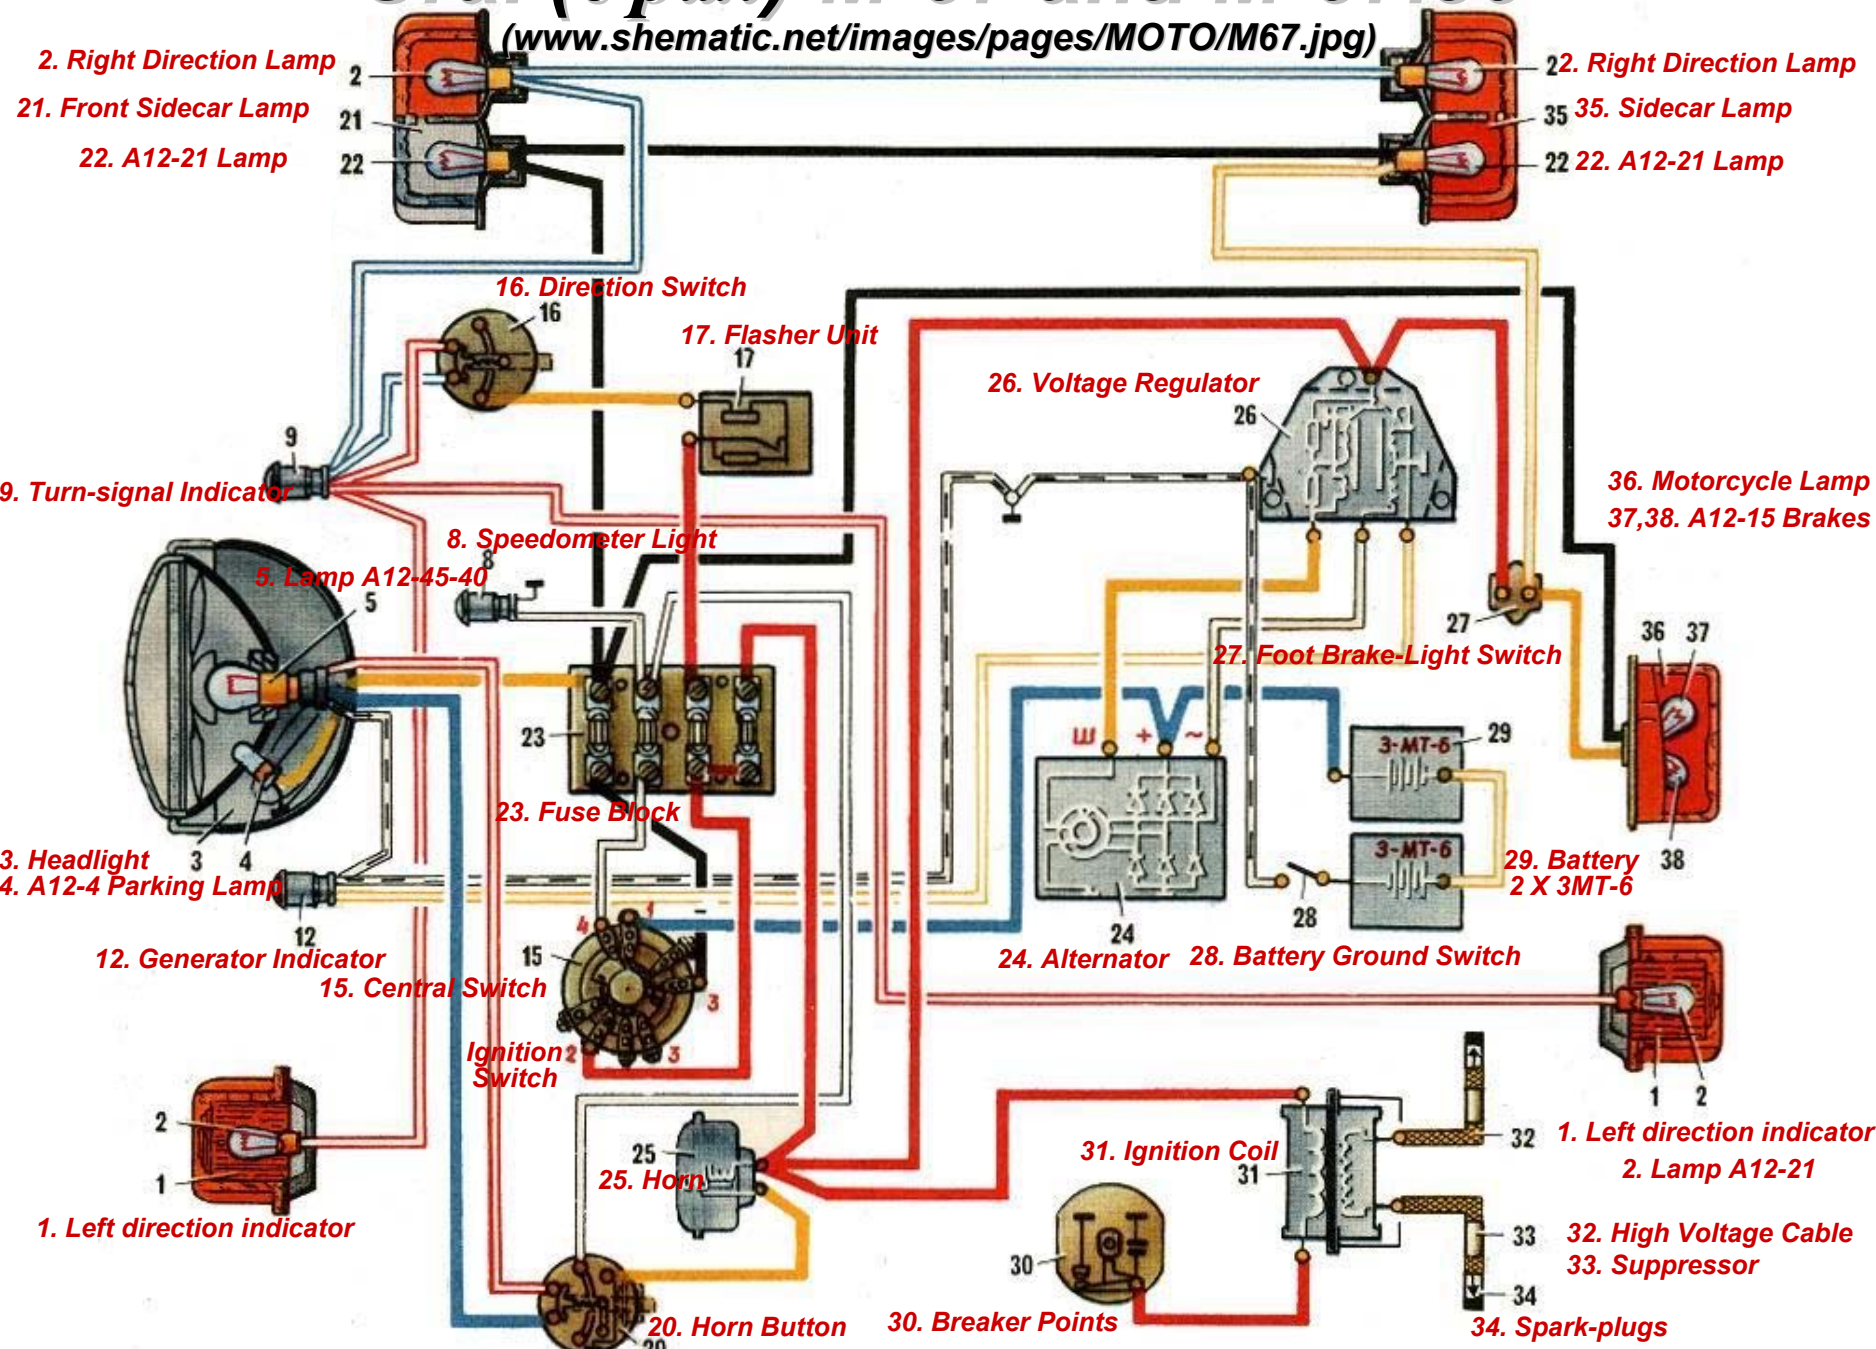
(www.shematic.net/images/pages/MOTO/M67.jpg)

2. Right Direction Lamp
21. Front Sidecar Lamp
22. A12-21 Lamp
2
21
22

22. Right Direction Lamp
35. Sidecar Lamp
22. A12-21 Lamp
2
35
22

16. Direction Switch
16
17. Flasher Unit
17
26. Voltage Regulator
26
9
9. Turn-signal Indicator
36. Motorcycle Lamp
37,38. A12-15 Brakes
8. Speedometer Light
8
5. Lamp A12-45-40
5
27
27. Foot Brake-Light Switch
36 37
23
Ш + ~
3-МТ-6
29
3-МТ-6
23. Fuse Block
3. Headlight 3 4
4. A12-4 Parking Lamp
29. Battery
2 X 3MT-6
38
12
12. Generator Indicator
15
4 1
15. Central Switch
3
24
28
24. Alternator
28. Battery Ground Switch
Ignition Switch
2 3
1 2
2
1
1. Left direction indicator
25
25. Horn
31. Ignition Coil
31
32
1. Left direction indicator
2. Lamp A12-21
30
33
32. High Voltage Cable
33. Suppressor
34
20. Horn Button
30. Breaker Points
34. Spark-plugs